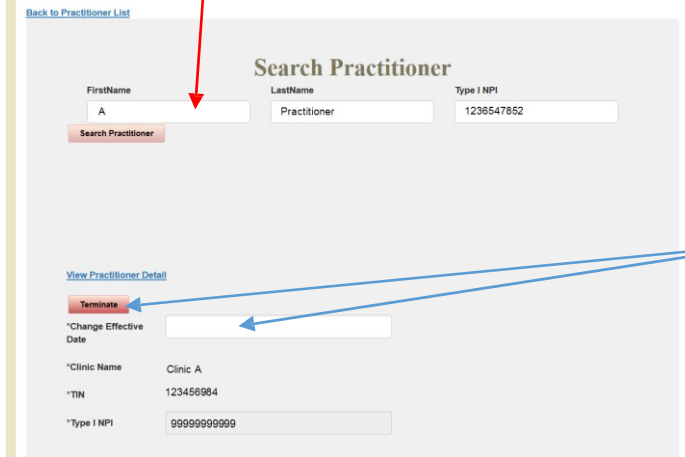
Back to Practitioner List

Search Practitioner

FirstName
A
LastName
Practitioner
Type I NPI
1236547852

Search Practitioner

View Practitioner Detail

Terminate

*Change Effective Date

*Clinic Name
Clinic A

*TIN
123456984

*Type I NPI
99999999999